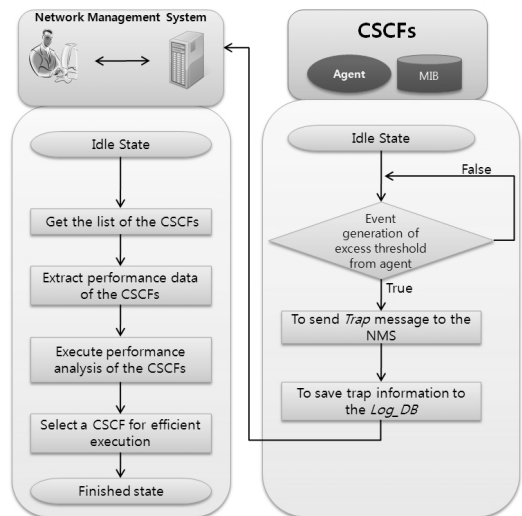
Network Management System

Idle State

Get the list of the CSCFs

Extract performance data of the CSCFs

Execute performance analysis of the CSCFs

Select a CSCF for efficient execution

Finished state

CSCFs

Agent

MIB

Idle State

False

Event generation of excess threshold from agent

True

To send *Trap* message to the NMS

To save trap information to the *Log_DB*